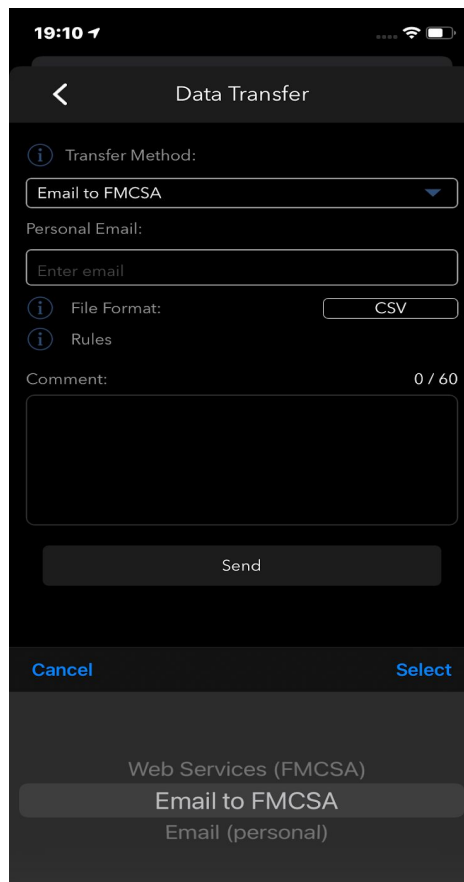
19:10

Data Transfer

Transfer Method:

Email to FMCSA

Personal Email:

Enter email

File Format: CSV

Rules

Comment: 0 / 60

Send

Cancel Select

Web Services (FMCSA)

Email to FMCSA

Email (personal)